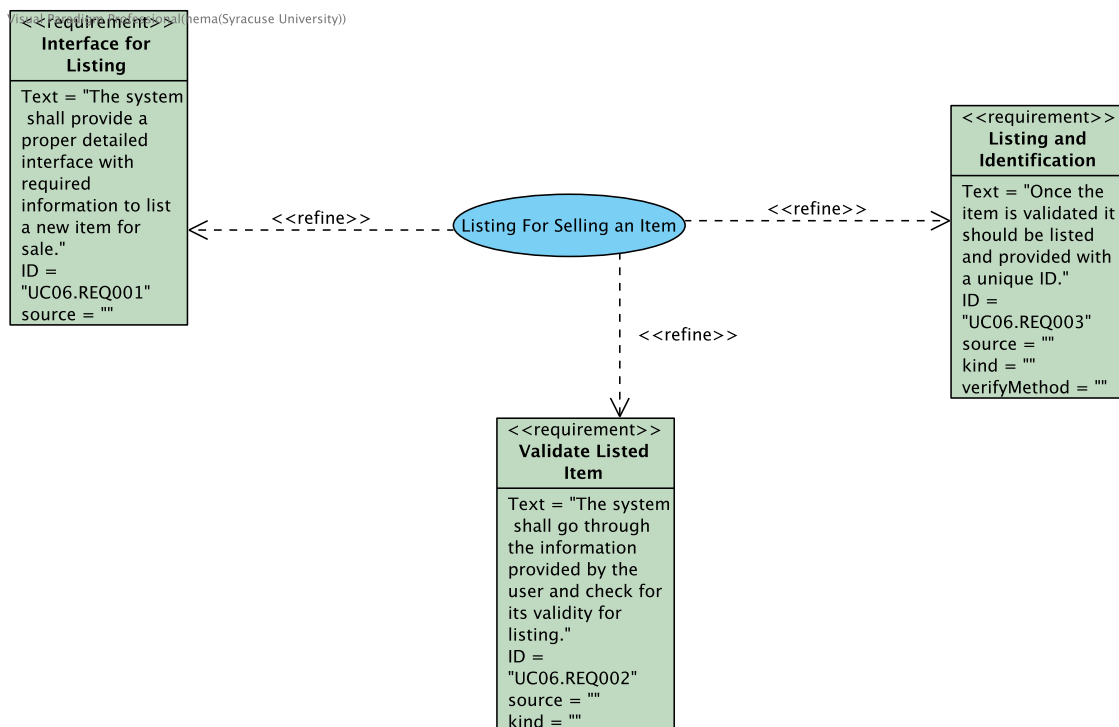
Visual Paradigm Professional(hema(Syracuse University))

<<requirement>>
Interface for Listing

Text = "The system shall provide a proper detailed interface with required information to list a new item for sale."
ID = "UC06.REQ001"
source = ""

<<refine>>

Listing For Selling an Item

<<refine>>

<<requirement>>
Listing and Identification

Text = "Once the item is validated it should be listed and provided with a unique ID."
ID = "UC06.REQ003"
source = ""
kind = ""
verifyMethod = ""

<<refine>>

<<requirement>>
Validate Listed Item

Text = "The system shall go through the information provided by the user and check for its validity for listing."
ID = "UC06.REQ002"
source = ""
kind = ""